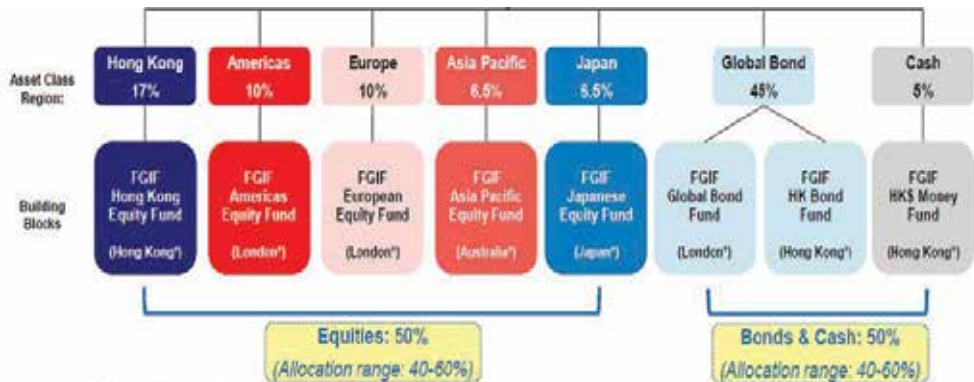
Asset Class Region:

Hong Kong 17%

Americas 10%

Europe 10%

Asia Pacific 6.5%

Japan 6.5%

Global Bond 45%

Cash 5%

Building Blocks

FGIF Hong Kong Equity Fund (Hong Kong*)

FGIF Americas Equity Fund (London*)

FGIF European Equity Fund (London*)

FGIF Asia Pacific Equity Fund (Australia*)

FGIF Japanese Equity Fund (Japan*)

FGIF Global Bond Fund (London*)

FGIF HK Bond Fund (Hong Kong*)

FGIF HK$ Money Fund (Hong Kong*)

Equities: 50% (Allocation range: 40-60%)

Bonds & Cash: 50% (Allocation range: 40-60%)